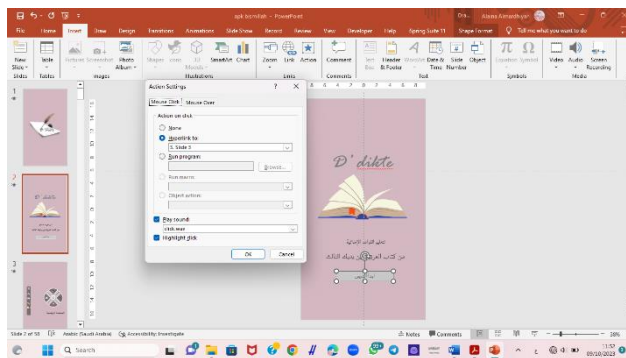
apk bundlet - PowerPoint

Dra... Alana Almardhiyah

File Home Insert Draw Design Transitions Animations Slide Show Record Review View Developer Help Spring Suite 11 Shape Format Tell me what you want to do

New Slide Table Pictures Screenshot Photo Album Shapes Icons 3D Models SmartArt Chart Zoom Link Action Comment Text Box Header & Footer WordArt Date & Time Slide Number Object Equation Symbol Video Audio Screen Recording

Slides Tables Images Illustrations Links Comments Text Symbols Media

Action Settings ? ×

Mouse Click Mouse Over

Action on click

None

Hyperlink to:

5. Slide 5

Run program:

Browse...

Run macro:

Object action:

Play sound:

click.wav

Highlight click

OK Cancel

D' dikte

Slide 2 of 58 Arabic (Saudi Arabia) Accessibility: Investigate Notes Comments 28%

Search

11:57
09/10/2023